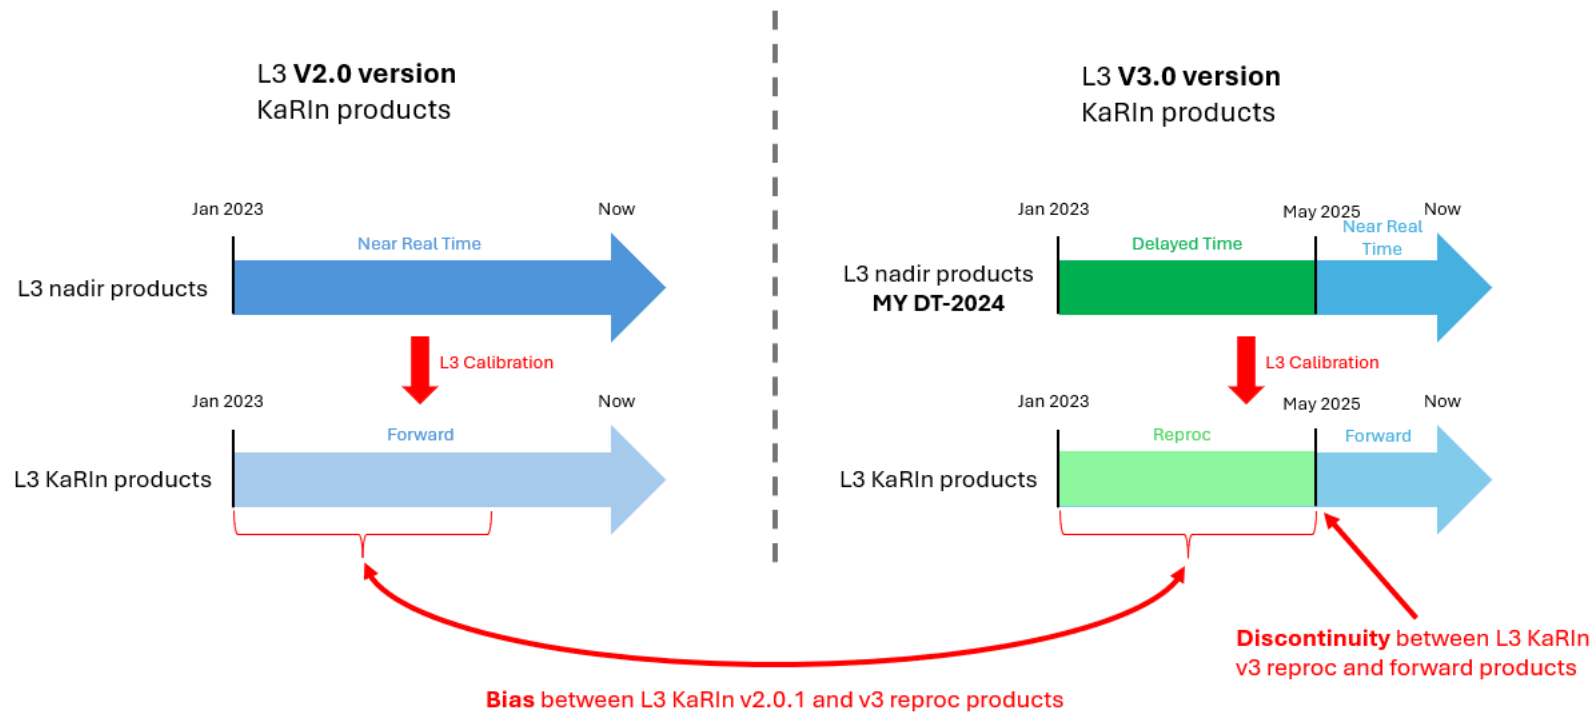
L3 **V2.0 version**
KaRIn products

Jan 2023
Now
Near Real Time
L3 nadir products

L3 Calibration

Jan 2023
Now
Forward
L3 KaRIn products

L3 **V3.0 version**
KaRIn products

Jan 2023
May 2025
Now
Delayed Time
Near Real Time
L3 nadir products
**MY DT-2024**

L3 Calibration

Jan 2023
May 2025
Now
Reproc
Forward
L3 KaRIn products

**Discontinuity** between L3 KaRIn v3 reproc and forward products

**Bias** between L3 KaRIn v2.0.1 and v3 reproc products